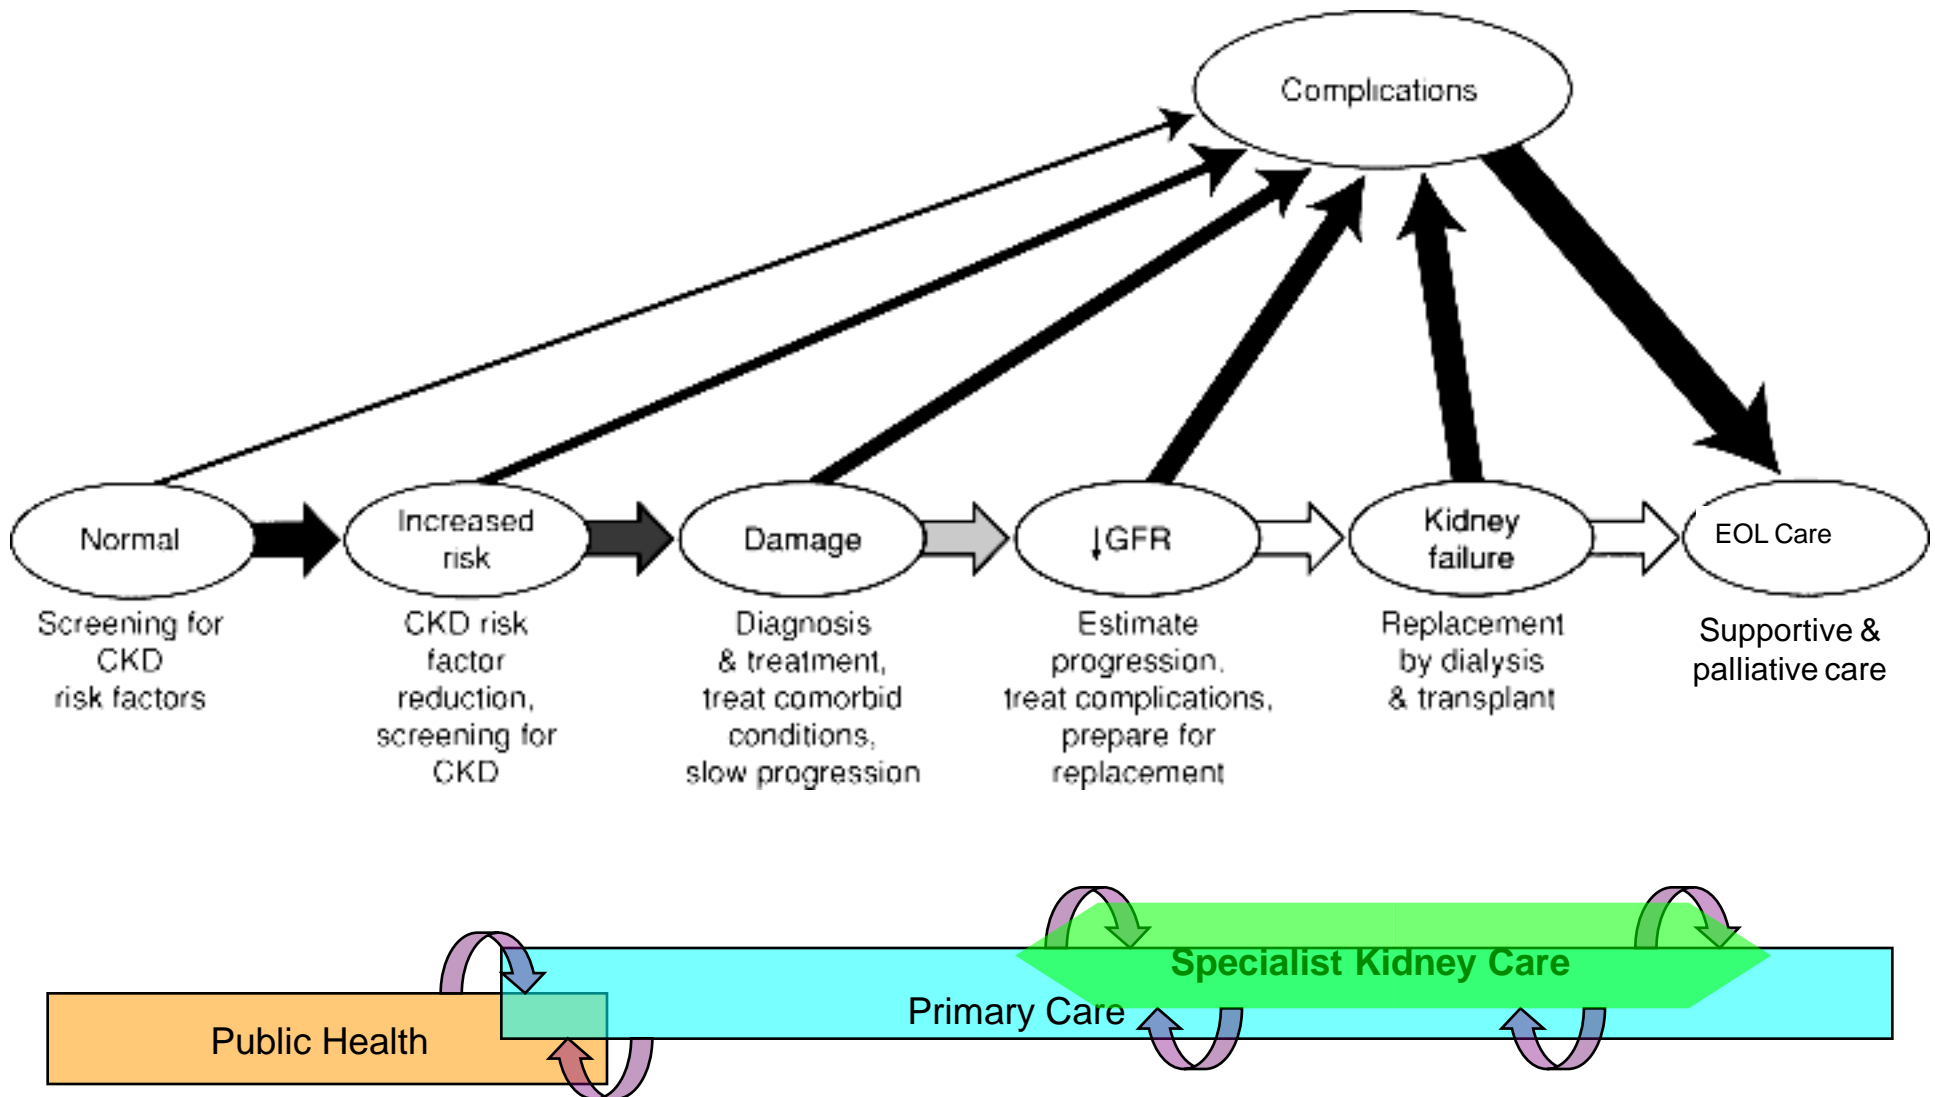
Complications

Normal

Increased risk

Damage

↓GFR

Kidney failure

EOL Care

Screening for CKD risk factors

CKD risk factor reduction, screening for CKD

Diagnosis & treatment, treat comorbid conditions, slow progression

Estimate progression, treat complications, prepare for replacement

Replacement by dialysis & transplant

Supportive & palliative care

Specialist Kidney Care

Primary Care

Public Health